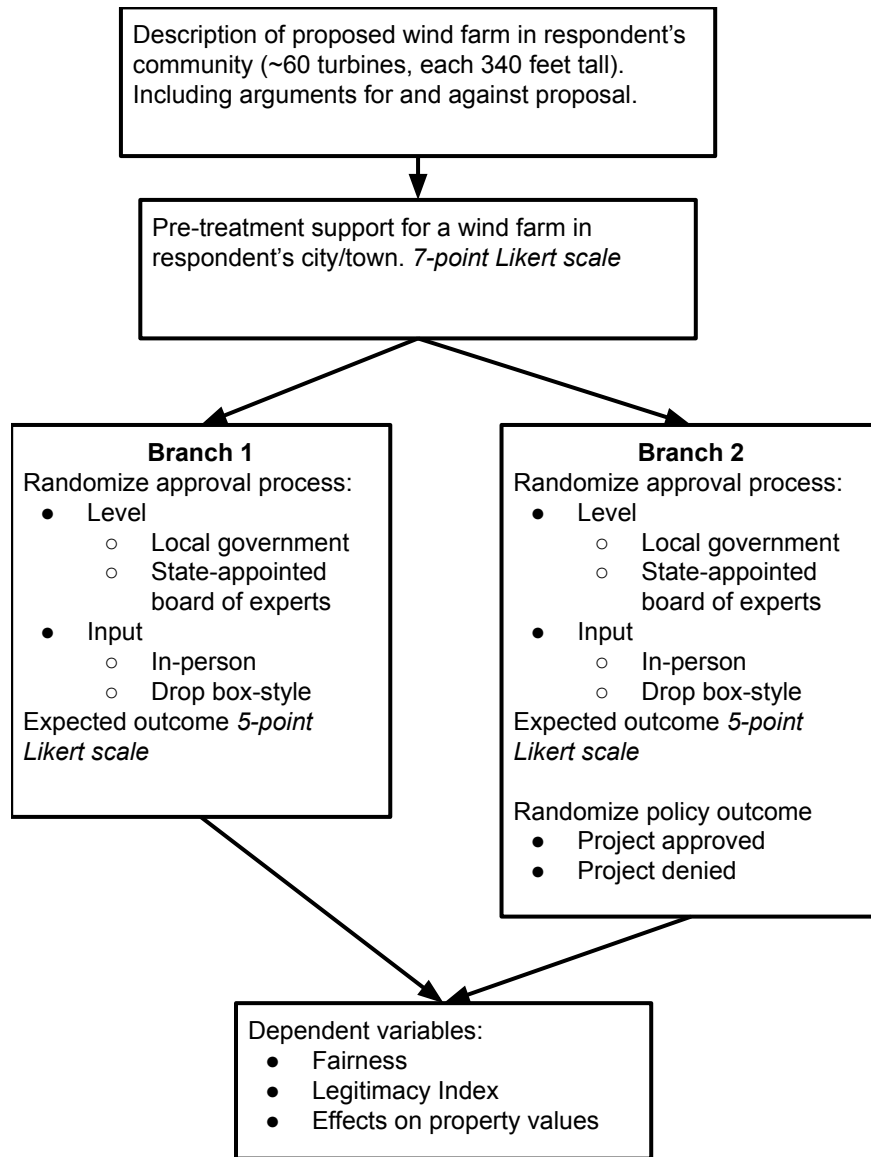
Description of proposed wind farm in respondent's community (~60 turbines, each 340 feet tall). Including arguments for and against proposal.

Pre-treatment support for a wind farm in respondent's city/town. *7-point Likert scale*

**Branch 1**
Randomize approval process:
- Level
  - Local government
  - State-appointed board of experts
- Input
  - In-person
  - Drop box-style

Expected outcome *5-point Likert scale*

**Branch 2**
Randomize approval process:
- Level
  - Local government
  - State-appointed board of experts
- Input
  - In-person
  - Drop box-style

Expected outcome *5-point Likert scale*

Randomize policy outcome
- Project approved
- Project denied

Dependent variables:
- Fairness
- Legitimacy Index
- Effects on property values